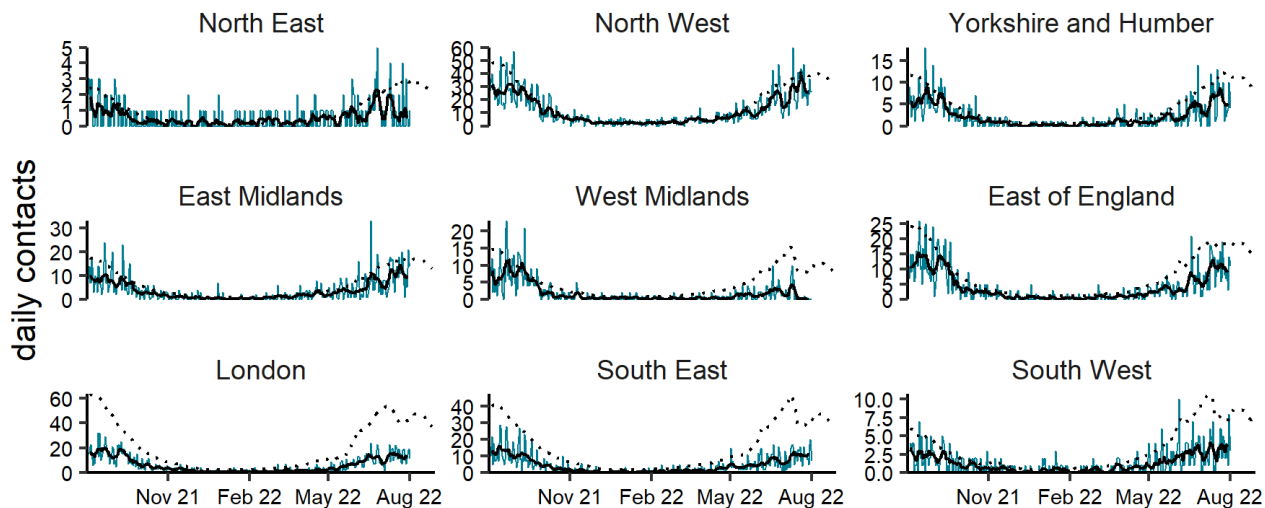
daily contacts

North East
5
4
3
2
1
0

North West
60
50
40
30
20
10
0

Yorkshire and Humber
15
10
5
0

East Midlands
30
20
10
0

West Midlands
20
15
10
5
0

East of England
25
20
15
10
5
0

London
60
40
20
0
Nov 21
Feb 22
May 22
Aug 22

South East
40
30
20
10
0
Nov 21
Feb 22
May 22
Aug 22

South West
10.0
7.5
5.0
2.5
0.0
Nov 21
Feb 22
May 22
Aug 22